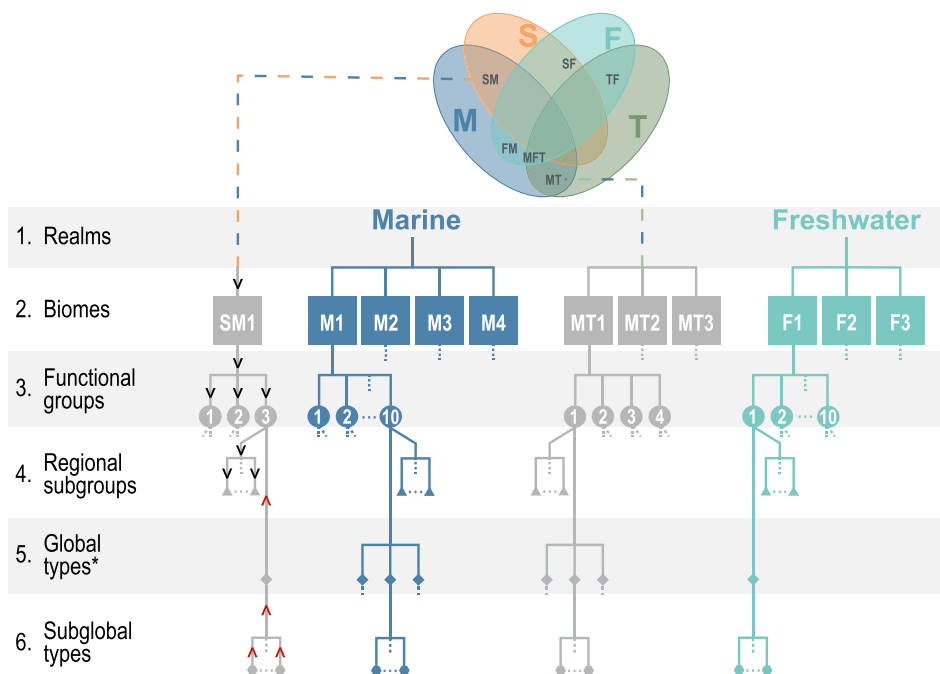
S F M T SM SF TF FM MFT MT

1. Realms
Marine
Freshwater

2. Biomes
SM1 M1 M2 M3 M4 MT1 MT2 MT3 F1 F2 F3

3. Functional groups
1 2 3 1 2 10 1 2 3 4 1 2 10

4. Regional subgroups

5. Global types*

6. Subglobal types